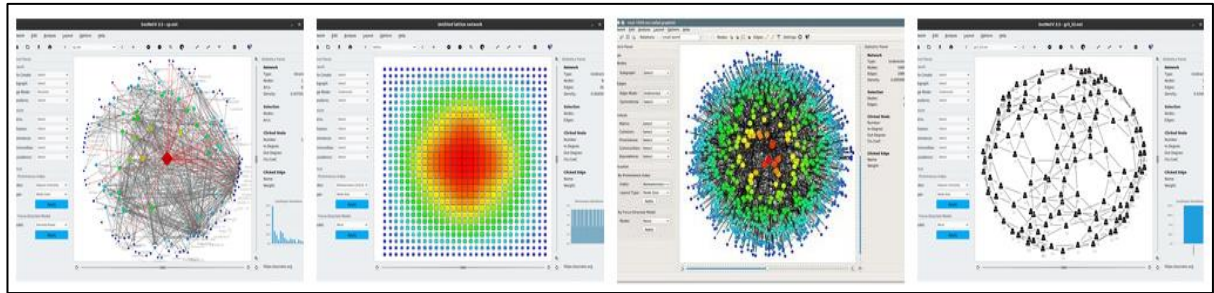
Untitled lattice network

Network
Type
Nodes
Edges
Density

Selection
Nodes
Edges

Clicked Node
Number
In-Degree
Out-Degree
Clu.Coef.

Clicked Edge
Name
Weight

Network
Nodes
Edges
Density

Selection
Nodes
Edges

Clicked Node
Number
In-Degree
Out-Degree
Clu.Coef.

Clicked Edge
Name
Weight

Network
Type
Nodes
Edges
Density

Selection
Nodes
Edges

Clicked Node
Number
In-Degree
Out-Degree
Clu.Coef.

Clicked Edge
Name
Weight